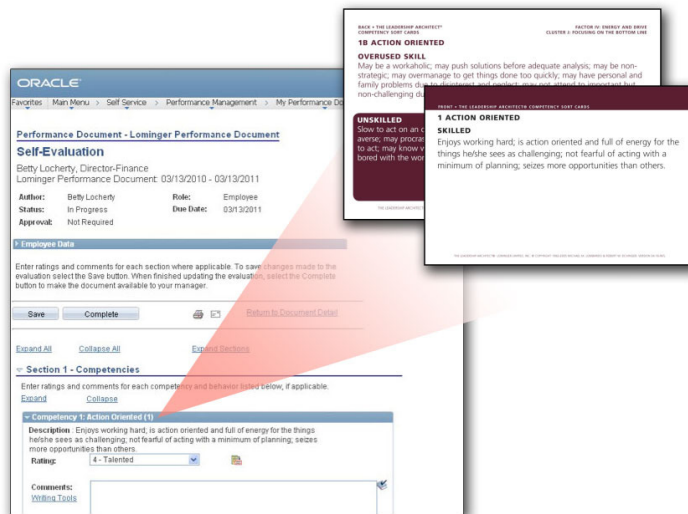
ORACLE

Favorites | Main Menu > Self Service > Performance Management > My Performance Do

Performance Document - Lominger Performance Document

Self-Evaluation

Betty Locherty, Director-Finance
Lominger Performance Document: 03/13/2010 - 03/13/2011

| Author: | Betty Locherty | Role: | Employee |
|---|---|---|---|
| Status: | In Progress | Due Date: | 03/13/2011 |
| Approval: | Not Required | | |

Employee Data

Enter ratings and comments for each section where applicable. To save changes made to the evaluation select the Save button. When finished updating the evaluation, select the Complete button to make the document available to your manager.

Save Complete Return to Document Detail

Expand All Collapse All Expand Sections

Section 1 - Competencies

Enter ratings and comments for each competency and behavior listed below, if applicable.
Expand Collapse

Competency 1: Action Oriented (1)

Description : Enjoys working hard; is action oriented and full of energy for the things he/she sees as challenging; not fearful of acting with a minimum of planning; seizes more opportunities than others.

Rating: 4 - Talented

Comments:
Writing Tools

BACK • THE LEADERSHIP ARCHITECT® COMPETENCY SORT CARDS
FACTOR IV: ENERGY AND DRIVE
CLUSTER J: FOCUSING ON THE BOTTOM LINE

1B ACTION ORIENTED

OVERUSED SKILL
May be a workaholic; may push solutions before adequate analysis; may be non-strategic; may overmanage to get things done too quickly; may have personal and family problems due to disinterest and neglect; may not attend to important but non-challenging du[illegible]

UNSKILLED
Slow to act on a c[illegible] averse; may procras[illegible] to act; may know w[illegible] bored with the wor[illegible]

FRONT • THE LEADERSHIP ARCHITECT® COMPETENCY SORT CARDS

1 ACTION ORIENTED

SKILLED
Enjoys working hard; is action oriented and full of energy for the things he/she sees as challenging; not fearful of acting with a minimum of planning; seizes more opportunities than others.